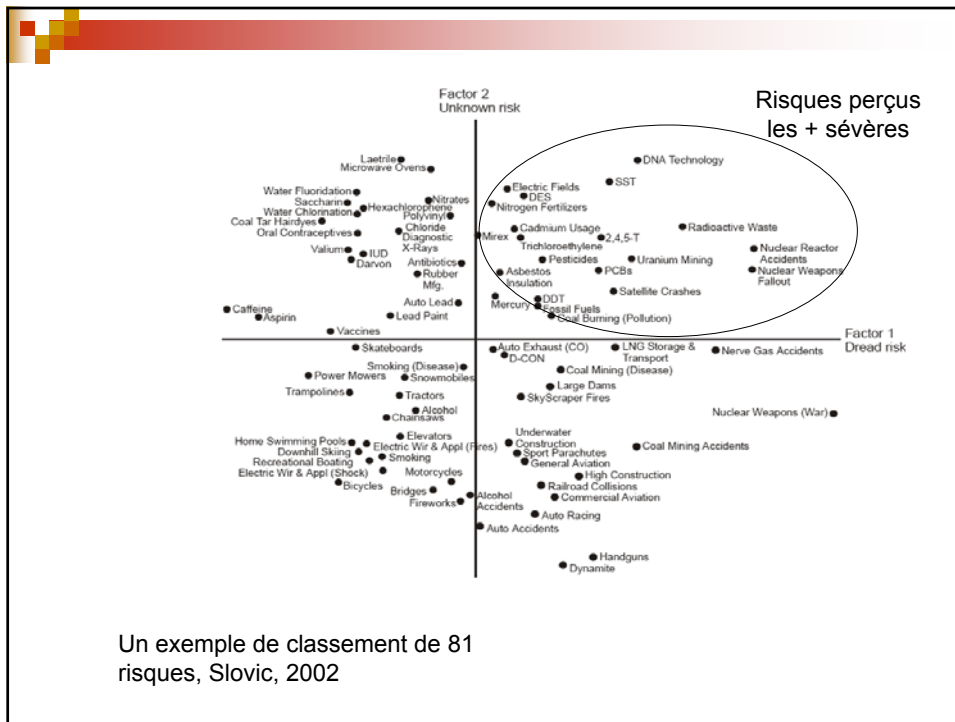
Factor 2
Unknown risk

Risques perçus les + sévères

Laetrile
Microwave Ovens
Water Fluoridation
Saccharin
Water Chlorination
Coal Tar Hairdyes
Oral Contraceptives
Valium
Darvon
IUD
Hexachlorophene
Nitrates
Polyvinyl Chloride
Diagnostic X-Rays
Antibiotics
Rubber Mfg.
Auto Lead
Lead Paint
Caffeine
Aspirin
Vaccines
Mirex
Electric Fields
DES
Nitrogen Fertilizers
Cadmium Usage
Trichloroethylene
2,4,5-T
Pesticides
Asbestos Insulation
Mercury
DDT
Fossil Fuels
Coal Burning (Pollution)
DNA Technology
SST
Radioactive Waste
Nuclear Reactor Accidents
Nuclear Weapons Fallout
Uranium Mining
PCBs
Satellite Crashes

Factor 1
Dread risk

Skateboards
Smoking (Disease)
Power Mowers
Snowmobiles
Trampolines
Tractors
Alcohol
Chainsaws
Elevators
Home Swimming Pools
Downhill Skiing
Recreational Boating
Electric Wir & Appl (Shock)
Electric Wir & Appl (Fires)
Smoking
Bicycles
Motorcycles
Bridges
Fireworks
Alcohol Accidents
Auto Exhaust (CO)
D-CON
LNG Storage & Transport
Nerve Gas Accidents
Coal Mining (Disease)
Large Dams
SkyScraper Fires
Nuclear Weapons (War)
Underwater Construction
Sport Parachutes
General Aviation
Coal Mining Accidents
High Construction
Railroad Collisions
Commercial Aviation
Auto Racing
Auto Accidents
Handguns
Dynamite

Un exemple de classement de 81 risques, Slovic, 2002